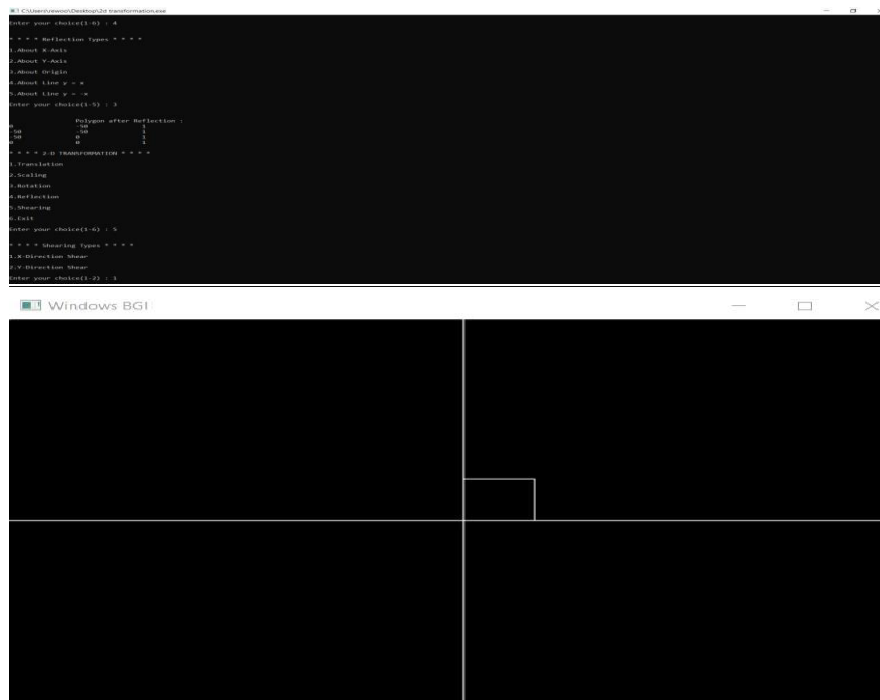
C:\Users\rawson\Desktop\2d transformation.exe

Enter your choice(1-6) : 4

* * * * Reflection Types * * * *

1.About X-Axis

2.About Y-Axis

3.About Origin

4.About Line y = x

5.About Line y = -x

Enter your choice(1-5) : 3

Polygon after Reflection :

| | | |
|---|---|---|
| 0 | -50 | 1 |
| -50 | -50 | 1 |
| -50 | 0 | 1 |
| 0 | 0 | 1 |

* * * * 2-D TRANSFORMATION * * * *

1.Translation

2.Scaling

3.Rotation

4.Reflection

5.Shearing

6.Exit

Enter your choice(1-6) : 5

* * * * Shearing Types * * * *

1.X-Direction Shear

2.Y-Direction Shear

Enter your choice(1-2) : 1

Windows BGI